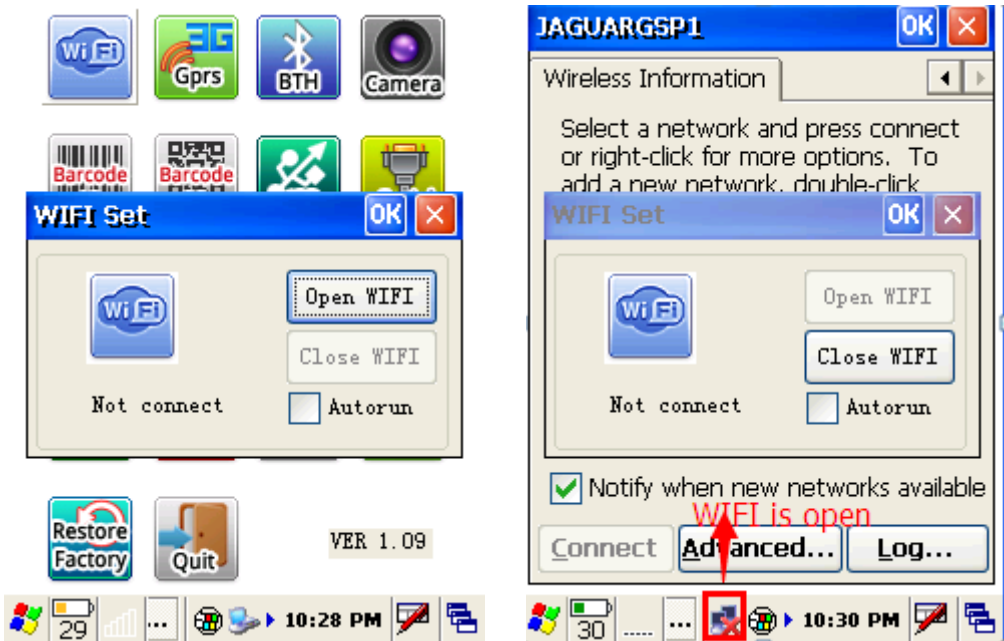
Wi Fi
3G Gprs
BTH
Camera
Barcode
Barcode

WIFI Set
OK ×
Wi Fi
Open WIFI
Close WIFI
Not connect
Autorun

Restore Factory
Quit
VER 1.09

29
10:28 PM

JAGUARGSP1
OK ×
Wireless Information
Select a network and press connect or right-click for more options. To add a new network, double-click

WIFI Set
OK ×
Wi Fi
Open WIFI
Close WIFI
Not connect
Autorun

Notify when new networks available
WIFI is open
Connect
Advanced...
Log...

30
10:30 PM